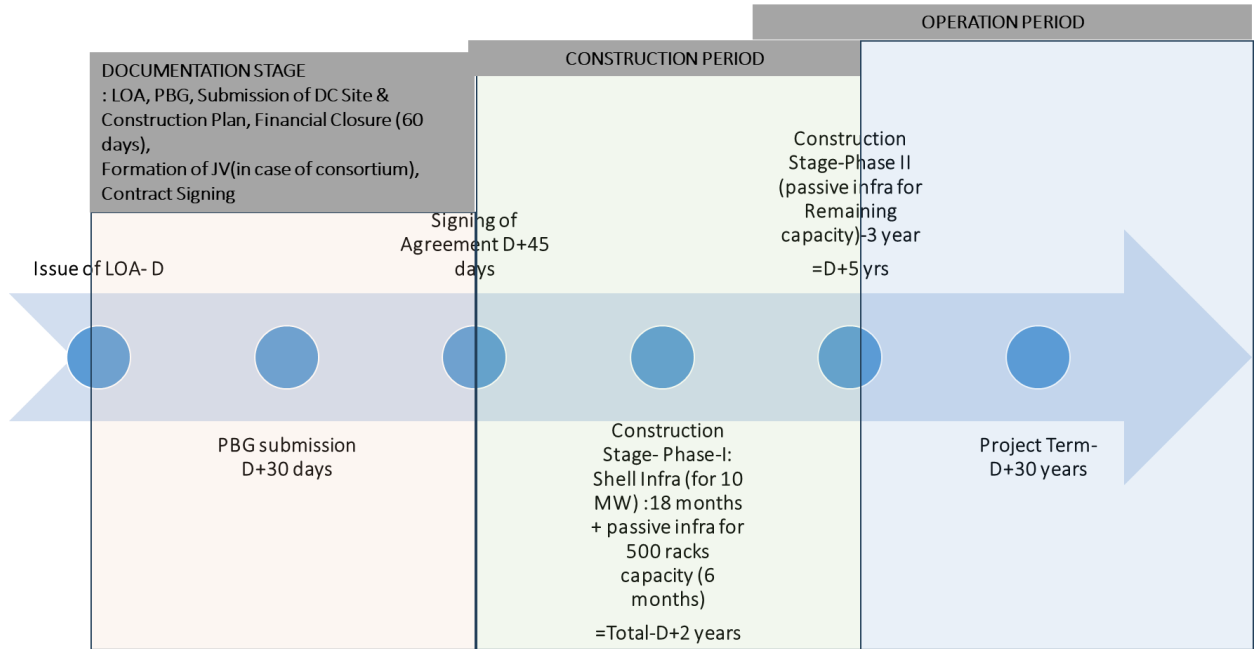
OPERATION PERIOD

CONSTRUCTION PERIOD

DOCUMENTATION STAGE
: LOA, PBG, Submission of DC Site & Construction Plan, Financial Closure (60 days),
Formation of JV(in case of consortium),
Contract Signing

Construction Stage-Phase II (passive infra for Remaining capacity)-3 year

=D+5 yrs

Signing of Agreement D+45 days

Issue of LOA- D

PBG submission D+30 days

Construction Stage- Phase-I: Shell Infra (for 10 MW) :18 months + passive infra for 500 racks capacity (6 months)

=Total-D+2 years

Project Term- D+30 years